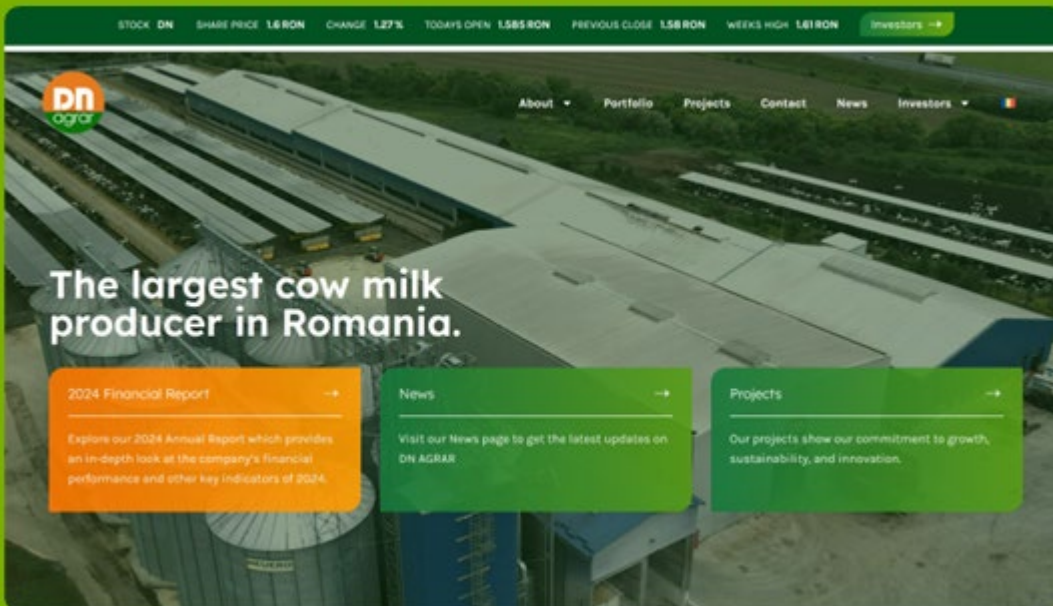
STOCK DN SHARE PRICE 1.6 RON CHANGE 1.27% TODAYS OPEN 1.585 RON PREVIOUS CLOSE 1.58 RON WEEKS HIGH 1.61 RON Investors →

DN agrar

About Portfolio Projects Contact News Investors

The largest cow milk producer in Romania.

2024 Financial Report →

Explore our 2024 Annual Report which provides an in-depth look at the company's financial performance and other key indicators of 2024.

News →

Visit our News page to get the latest updates on DN AGRAR

Projects →

Our projects show our commitment to growth, sustainability, and innovation.